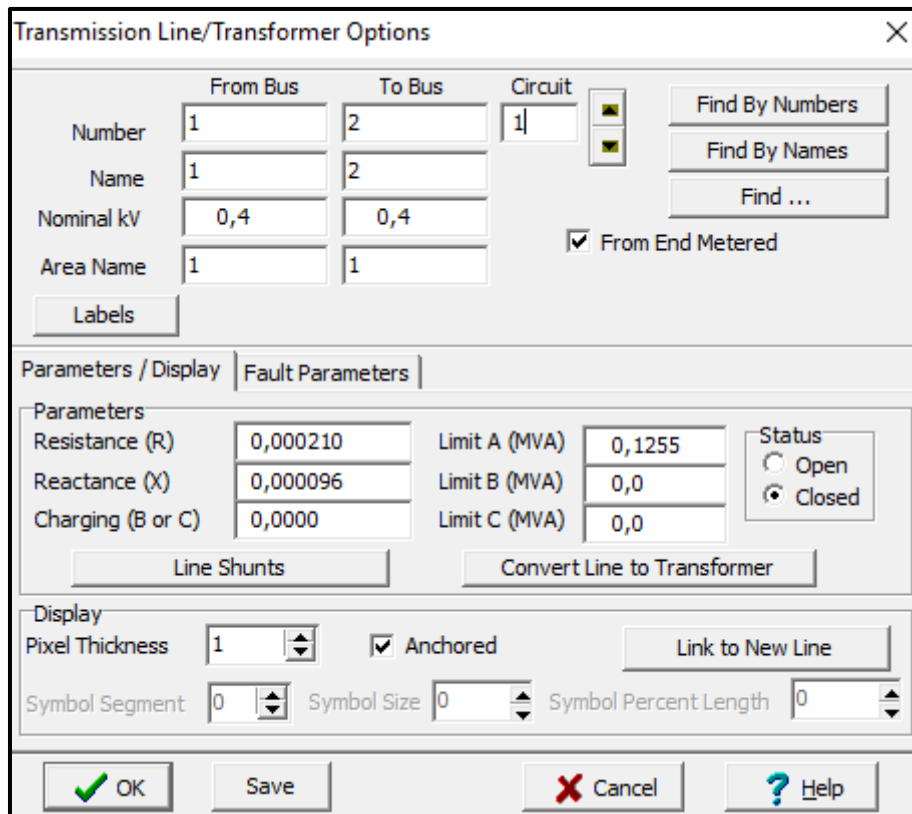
Transmission Line/Transformer Options

From Bus To Bus Circuit

Number 1 2 1

Name 1 2

Nominal kV 0,4 0,4

Area Name 1 1

Labels

Find By Numbers

Find By Names

Find ...

From End Metered

Parameters / Display | Fault Parameters

Parameters

Resistance (R) 0,000210

Reactance (X) 0,000096

Charging (B or C) 0,0000

Limit A (MVA) 0,1255

Limit B (MVA) 0,0

Limit C (MVA) 0,0

Status

Open

Closed

Line Shunts

Convert Line to Transformer

Display

Pixel Thickness 1

Anchored

Link to New Line

Symbol Segment 0

Symbol Size 0

Symbol Percent Length 0

OK

Save

Cancel

Help